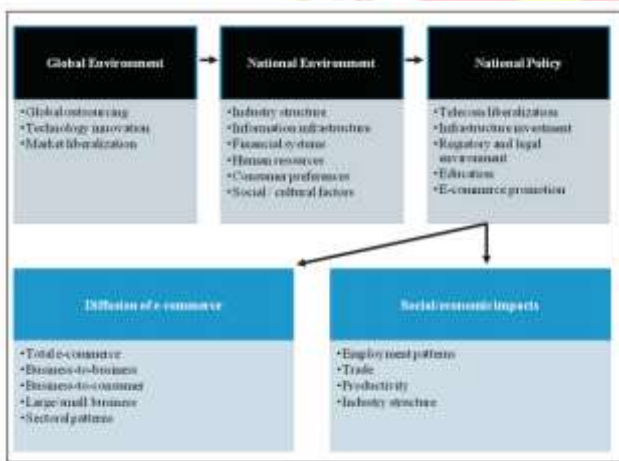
Global Environment

•Global outsourcing
•Technology innovation
•Market liberalization

National Environment

•Industry structure
•Information infrastructure
•Financial systems
•Human resources
•Consumer preferences
•Social / cultural factors

National Policy

•Telecom liberalization
•Infrastructure investment
•Regulatory and legal environment
•Education
•E-commerce promotion

Diffusion of e-commerce

•Total e-commerce
•Business-to-business
•Business-to-consumer
•Large/small business
•Sectoral patterns

Social/economic impacts

•Employment patterns
•Trade
•Productivity
•Industry structure